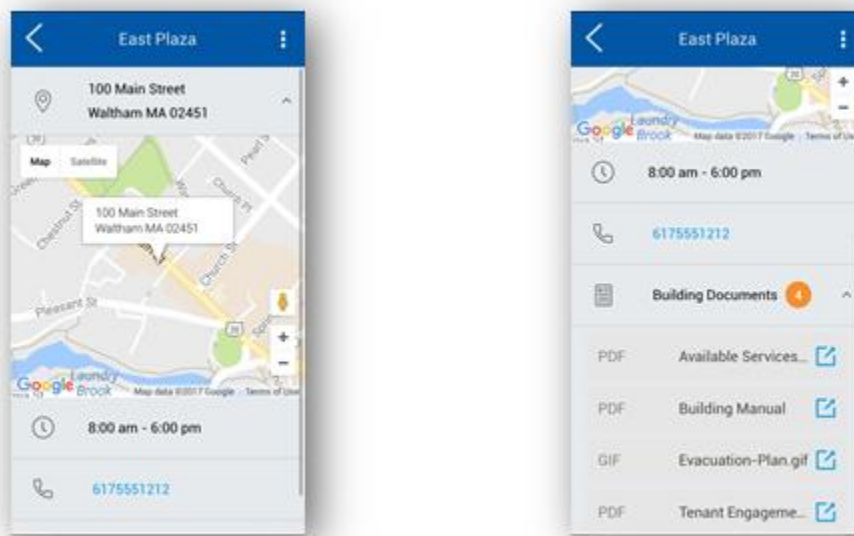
East Plaza

100 Main Street
Waltham MA 02451

Map Satellite

Chestnut St
Church St
Pearl St
Pleasant St

100 Main Street
Waltham MA 02451

20

+
−

Google Laundry Brook Map data ©2017 Google Terms of Use

8:00 am - 6:00 pm

6175551212

East Plaza

+
−

Google Laundry Brook Map data ©2017 Google Terms of Use

8:00 am - 6:00 pm

6175551212

Building Documents 4

PDF Available Services...

PDF Building Manual

GIF Evacuation-Plan.gif

PDF Tenant Engageme...